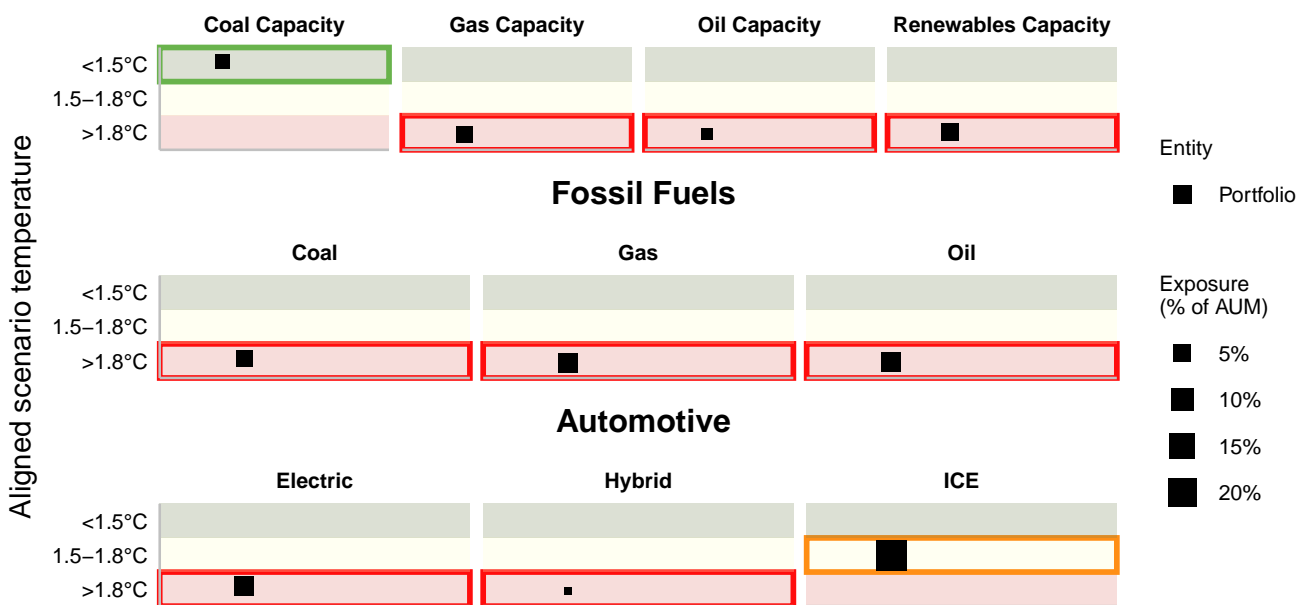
Coal Capacity
Gas Capacity
Oil Capacity
Renewables Capacity
<1.5°C
1.5–1.8°C
>1.8°C

Fossil Fuels

Coal
Gas
Oil
<1.5°C
1.5–1.8°C
>1.8°C

Automotive

Electric
Hybrid
ICE
<1.5°C
1.5–1.8°C
>1.8°C

Aligned scenario temperature

Entity
Portfolio

Exposure (% of AUM)
5%
10%
15%
20%